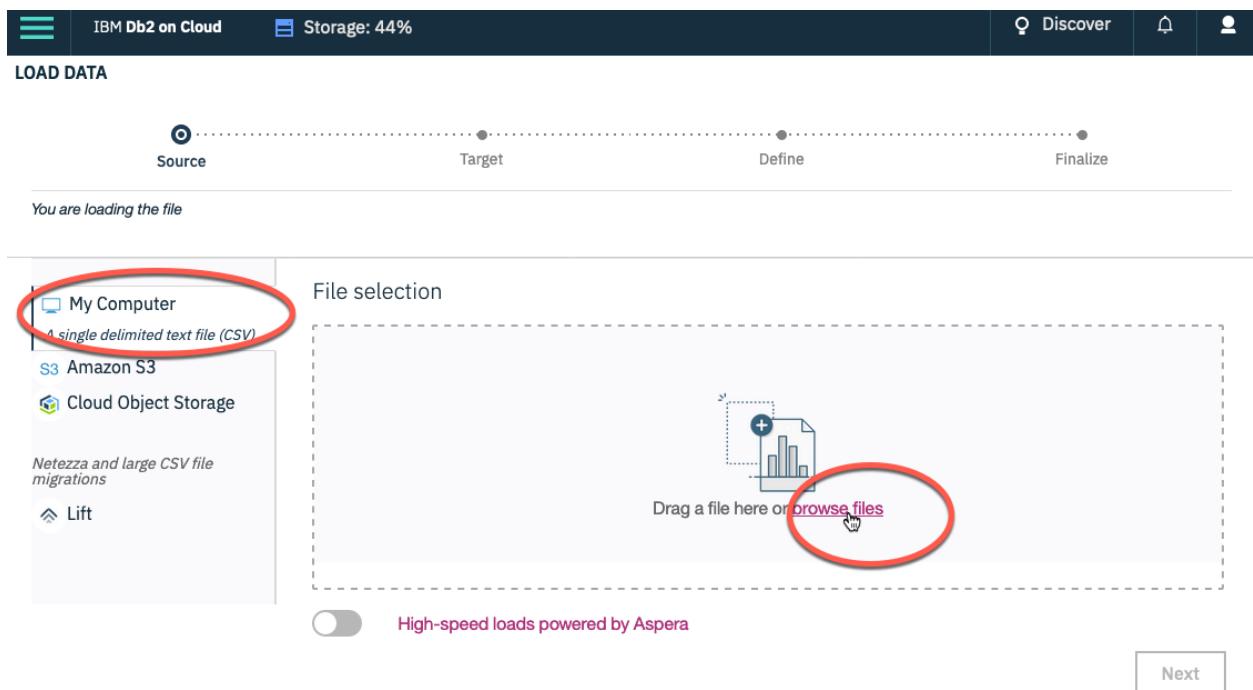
IBM Db2 on Cloud Storage: 44% Discover

LOAD DATA

Source Target Define Finalize

You are loading the file

My Computer
A single delimited text file (CSV)
S3 Amazon S3
Cloud Object Storage

Netezza and large CSV file migrations
Lift

File selection

Drag a file here or browse files

High-speed loads powered by Aspera

Next